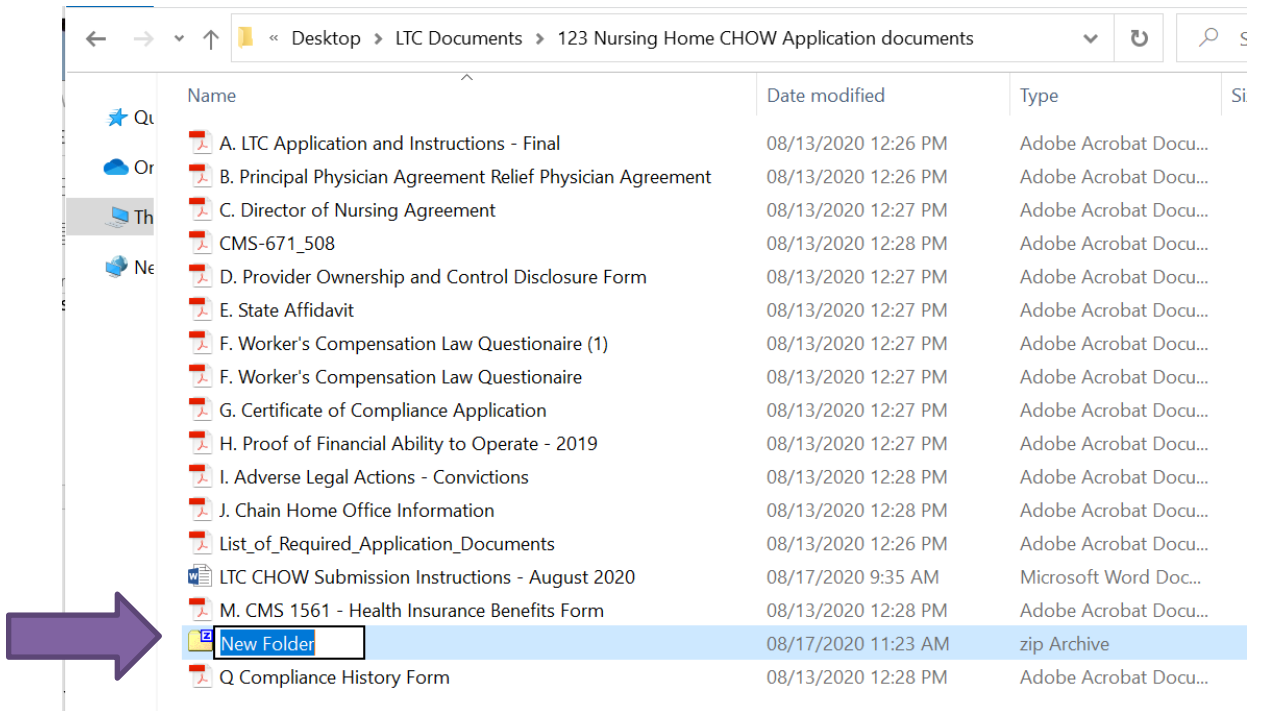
« Desktop › LTC Documents › 123 Nursing Home CHOW Application documents

Qu
On
Th
Ne

| Name | Date modified | Type | Si |
|---|---|---|---|
| A. LTC Application and Instructions - Final | 08/13/2020 12:26 PM | Adobe Acrobat Docu... | |
| B. Principal Physician Agreement Relief Physician Agreement | 08/13/2020 12:26 PM | Adobe Acrobat Docu... | |
| C. Director of Nursing Agreement | 08/13/2020 12:27 PM | Adobe Acrobat Docu... | |
| CMS-671_508 | 08/13/2020 12:28 PM | Adobe Acrobat Docu... | |
| D. Provider Ownership and Control Disclosure Form | 08/13/2020 12:27 PM | Adobe Acrobat Docu... | |
| E. State Affidavit | 08/13/2020 12:27 PM | Adobe Acrobat Docu... | |
| F. Worker's Compensation Law Questionaire (1) | 08/13/2020 12:27 PM | Adobe Acrobat Docu... | |
| F. Worker's Compensation Law Questionaire | 08/13/2020 12:27 PM | Adobe Acrobat Docu... | |
| G. Certificate of Compliance Application | 08/13/2020 12:27 PM | Adobe Acrobat Docu... | |
| H. Proof of Financial Ability to Operate - 2019 | 08/13/2020 12:27 PM | Adobe Acrobat Docu... | |
| I. Adverse Legal Actions - Convictions | 08/13/2020 12:28 PM | Adobe Acrobat Docu... | |
| J. Chain Home Office Information | 08/13/2020 12:28 PM | Adobe Acrobat Docu... | |
| List_of_Required_Application_Documents | 08/13/2020 12:26 PM | Adobe Acrobat Docu... | |
| LTC CHOW Submission Instructions - August 2020 | 08/17/2020 9:35 AM | Microsoft Word Doc... | |
| M. CMS 1561 - Health Insurance Benefits Form | 08/13/2020 12:28 PM | Adobe Acrobat Docu... | |
| New Folder | 08/17/2020 11:23 AM | zip Archive | |
| Q Compliance History Form | 08/13/2020 12:28 PM | Adobe Acrobat Docu... | |